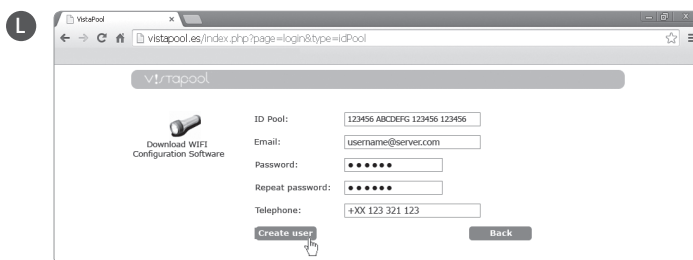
L

VistaPool

vistapool.es/index.php?page=login&type=idPool

vistapool

Download WIFI Configuration Software

ID Pool: 123456 ABCDEFG 123456 123456
Email: username@server.com
Password: ●●●●●●
Repeat password: ●●●●●●
Telephone: +XX 123 321 123

Create user
Back